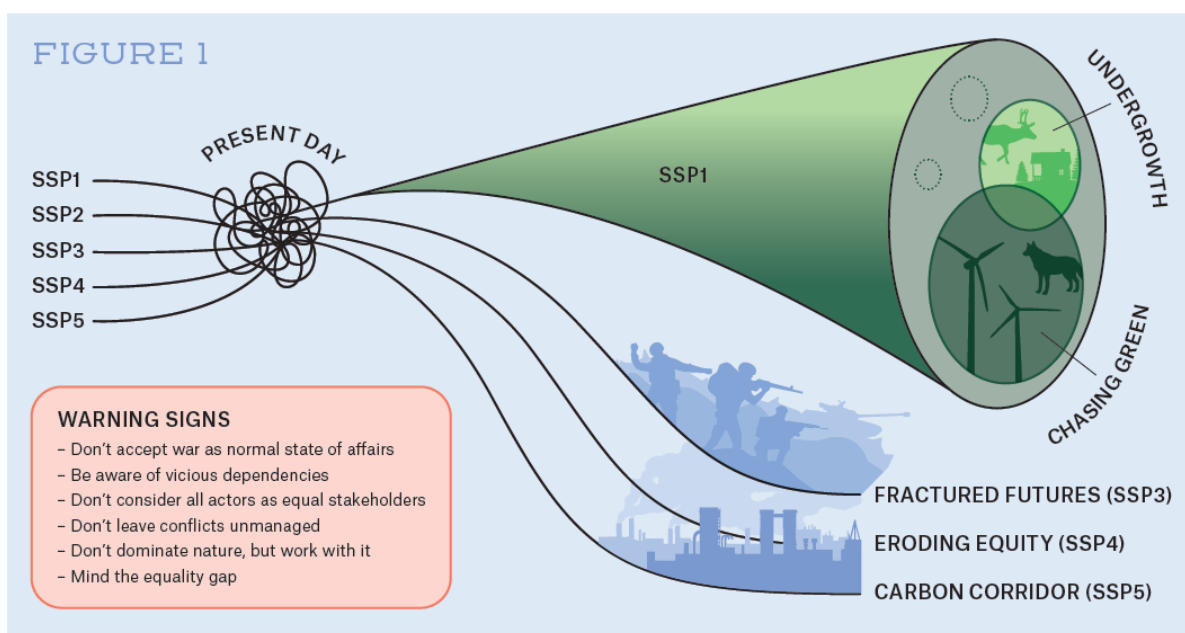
FIGURE 1

PRESENT DAY

SSP1
SSP2
SSP3
SSP4
SSP5

SSP1

UNDERGROWTH

CHASING GREEN

WARNING SIGNS
– Don't accept war as normal state of affairs
– Be aware of vicious dependencies
– Don't consider all actors as equal stakeholders
– Don't leave conflicts unmanaged
– Don't dominate nature, but work with it
– Mind the equality gap

FRACTURED FUTURES (SSP3)
ERODING EQUITY (SSP4)
CARBON CORRIDOR (SSP5)